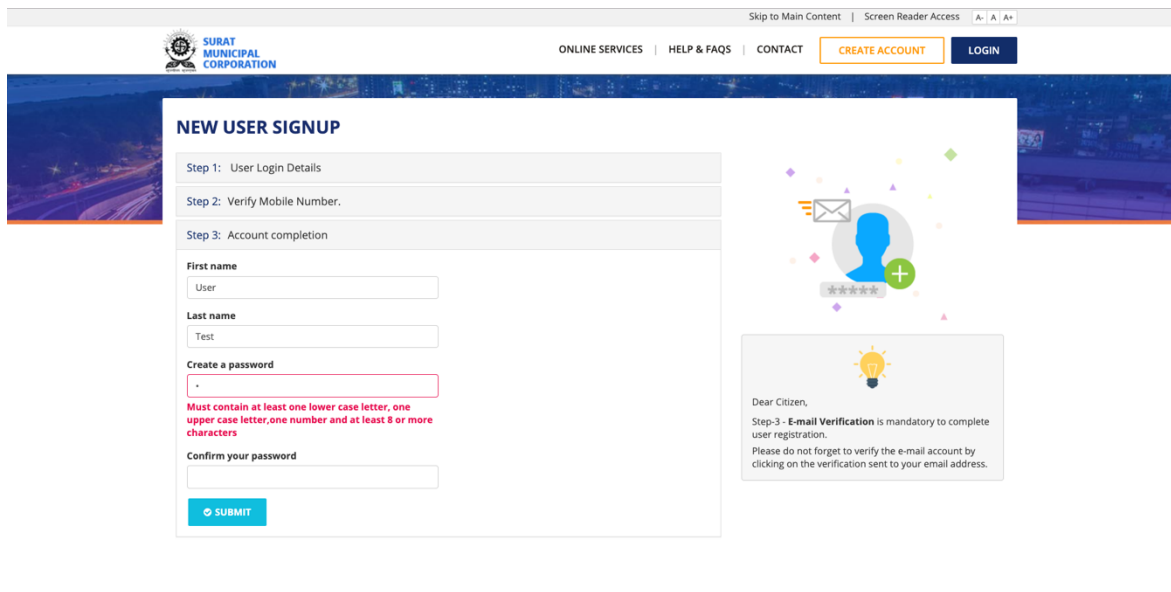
Skip to Main Content | Screen Reader Access A- A A+

SURAT MUNICIPAL CORPORATION

ONLINE SERVICES | HELP & FAQS | CONTACT CREATE ACCOUNT LOGIN

NEW USER SIGNUP

Step 1: User Login Details

Step 2: Verify Mobile Number.

Step 3: Account completion

First name

User

Last name

Test

Create a password

•

Must contain at least one lower case letter, one upper case letter,one number and at least 8 or more characters

Confirm your password

SUBMIT

Dear Citizen,

Step-3 - **E-mail Verification** is mandatory to complete user registration.

Please do not forget to verify the e-mail account by clicking on the verification sent to your email address.